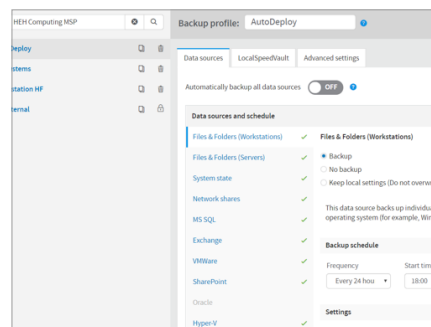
HEH Computing MSP

Backup profile: AutoDeploy

eploy
stems
station HF
ternal

Data sources | LocalSpeedVault | Advanced settings

Automatically backup all data sources OFF

Data sources and schedule

Files & Folders (Workstations)
Files & Folders (Servers)
System state
Network shares
MS SQL
Exchange
VMWare
SharePoint
Oracle
Hyper-V

Files & Folders (Workstations)

Backup
No backup
Keep local settings (Do not overw

This data source backs up individu operating system (for example, Wi

Backup schedule

Frequency
Every 24 hou
Start tim
18:00

Settings